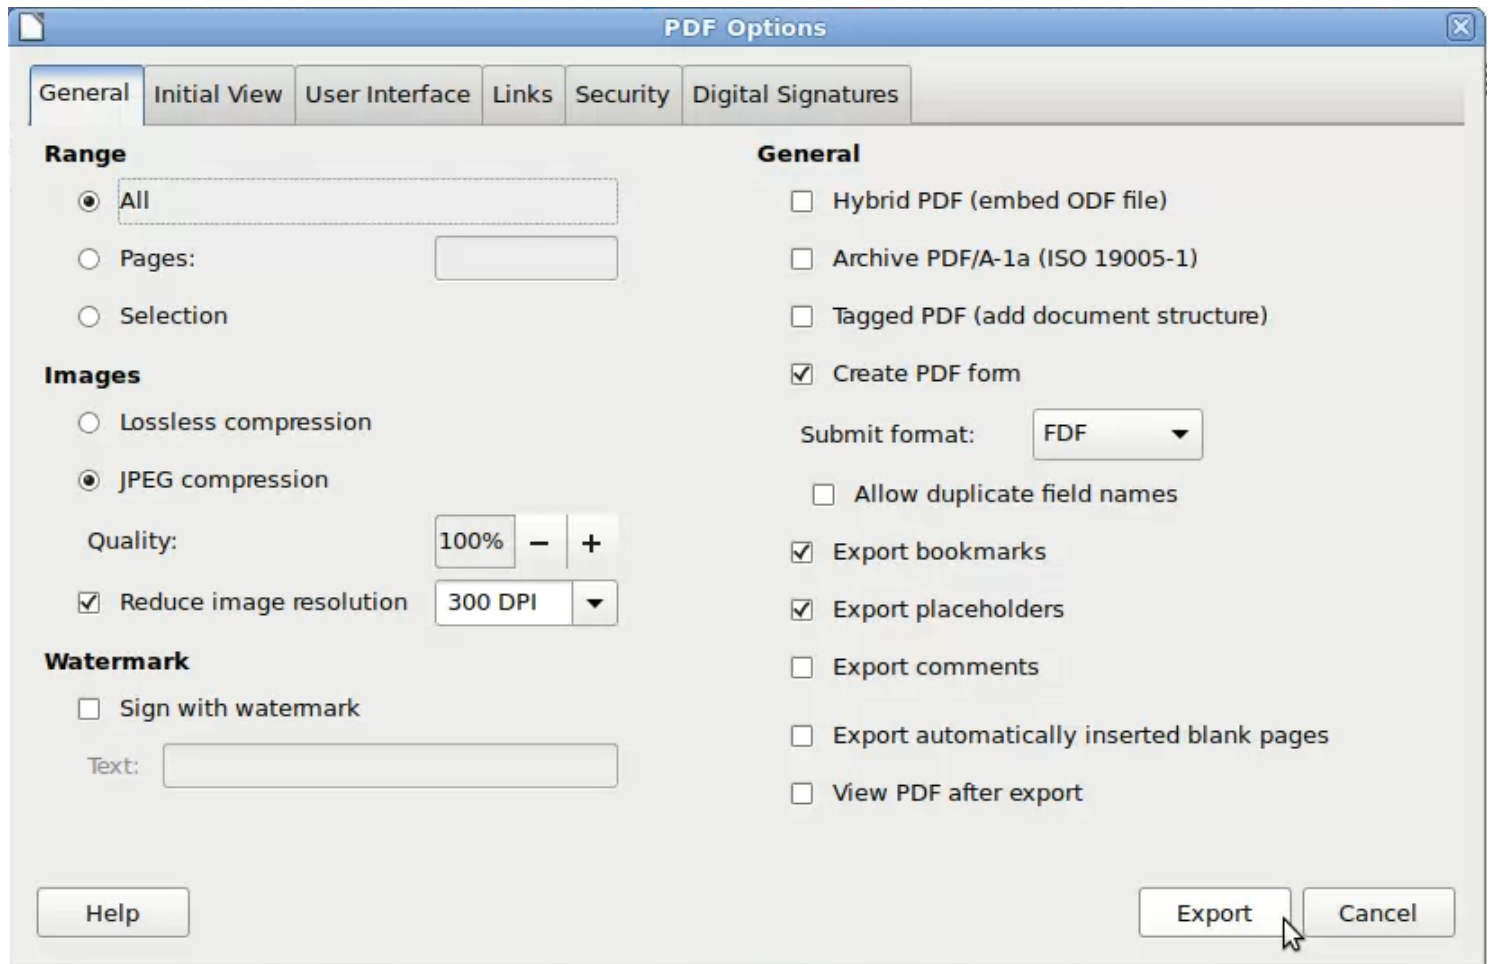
PDF Options

General | Initial View | User Interface | Links | Security | Digital Signatures

Range

All

Pages:

Selection

Images

Lossless compression

JPEG compression

Quality: 100% – +

Reduce image resolution 300 DPI

Watermark

Sign with watermark

Text:

General

Hybrid PDF (embed ODF file)

Archive PDF/A-1a (ISO 19005-1)

Tagged PDF (add document structure)

Create PDF form

Submit format: FDF

Allow duplicate field names

Export bookmarks

Export placeholders

Export comments

Export automatically inserted blank pages

View PDF after export

Help

Export

Cancel